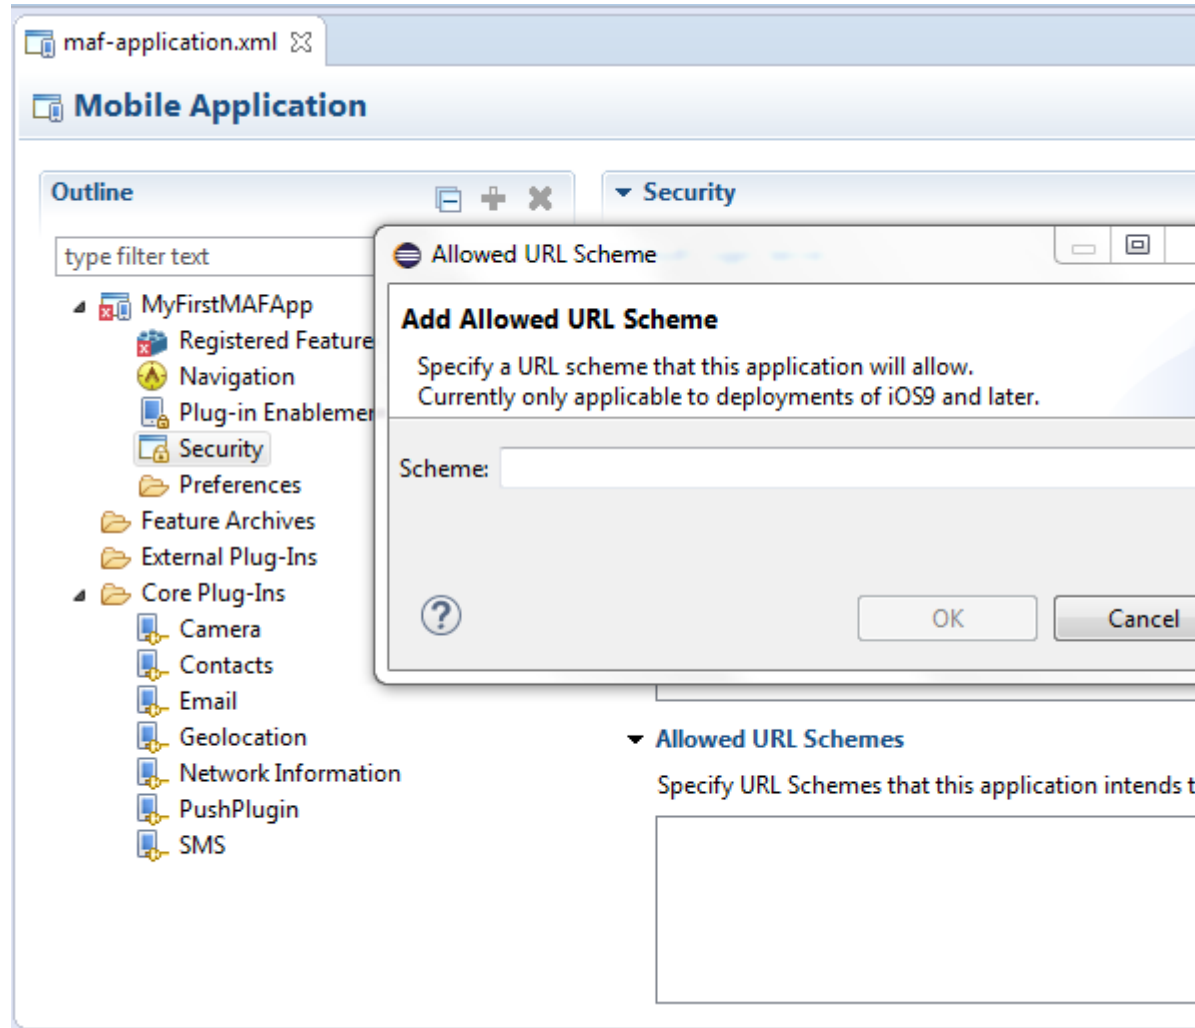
maf-application.xml

Mobile Application

Outline

type filter text

MyFirstMAFApp
Registered Feature
Navigation
Plug-in Enablemer
Security
Preferences
Feature Archives
External Plug-Ins
Core Plug-Ins
Camera
Contacts
Email
Geolocation
Network Information
PushPlugin
SMS

Security

Allowed URL Scheme

Add Allowed URL Scheme

Specify a URL scheme that this application will allow.
Currently only applicable to deployments of iOS9 and later.

Scheme:

?

OK

Cancel

Allowed URL Schemes

Specify URL Schemes that this application intends t